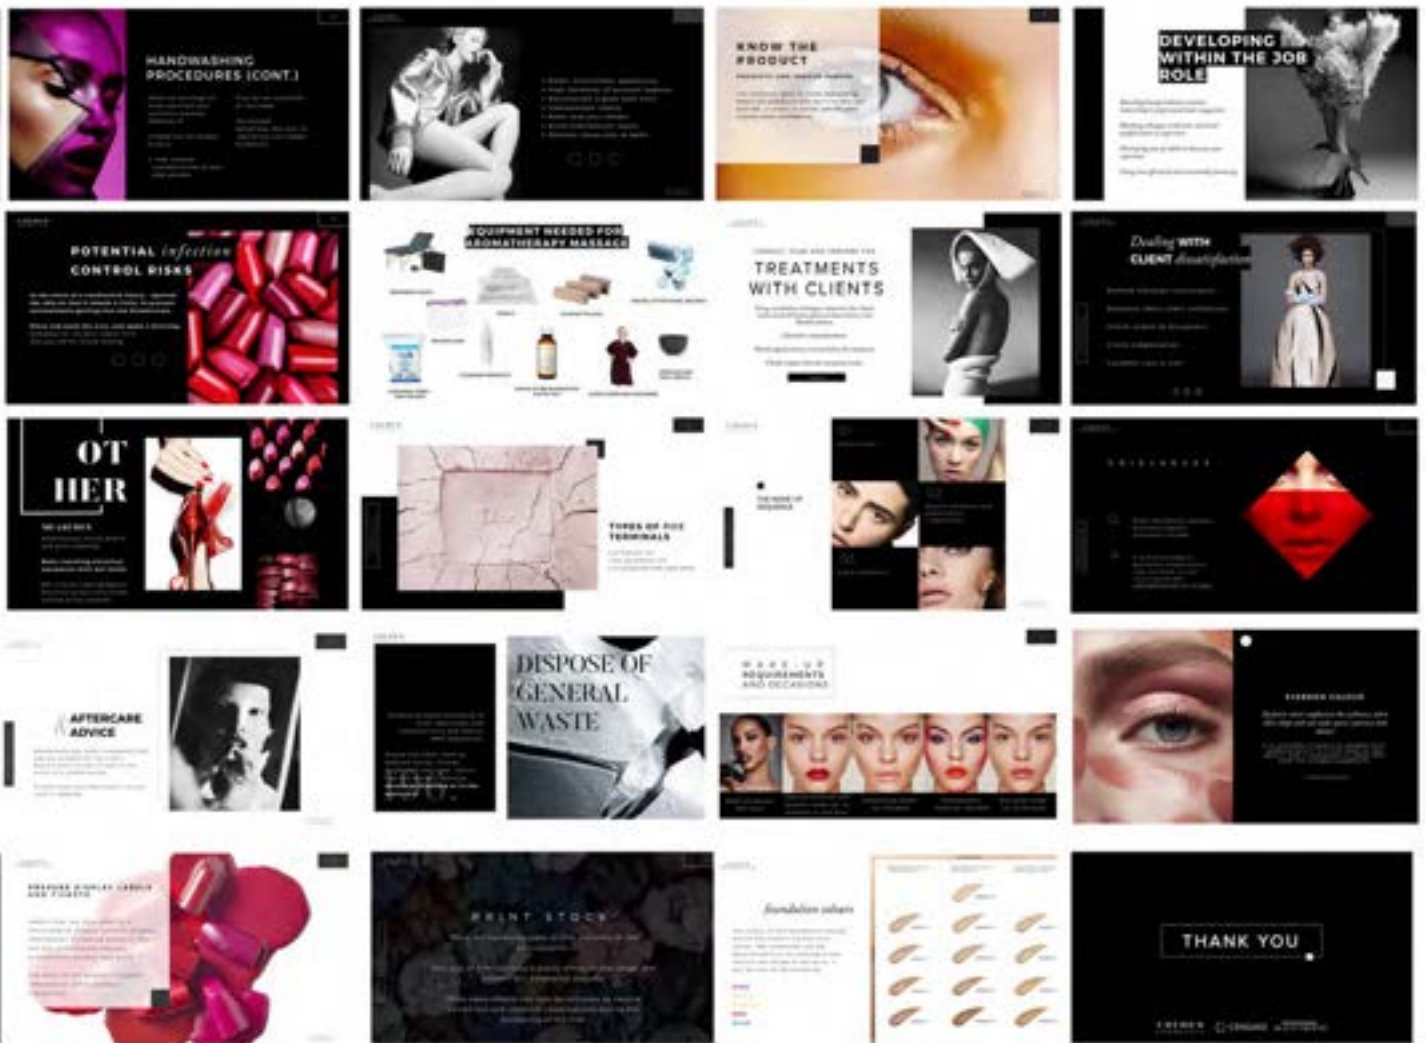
HANDWASHING PROCEDURES (CONT.)

KNOW THE PRODUCT

DEVELOPING WITHIN THE JOB ROLE

POTENTIAL infection CONTROL RISKS

EQUIPMENT NEEDED FOR AROMATHERAPY MASSAGE

TREATMENTS WITH CLIENTS

Dealing WITH CLIENT dissatisfaction

OT HER

TYPES OF PPE TERMINALS

DISPOSE OF GENERAL WASTE

AFTERCARE ADVICE

MAKE-UP REQUIREMENTS AND OCCASIONS

PREPARE DISPLAY LABELS AND TICKETS

PAINT STOCK

foundation colours

THANK YOU